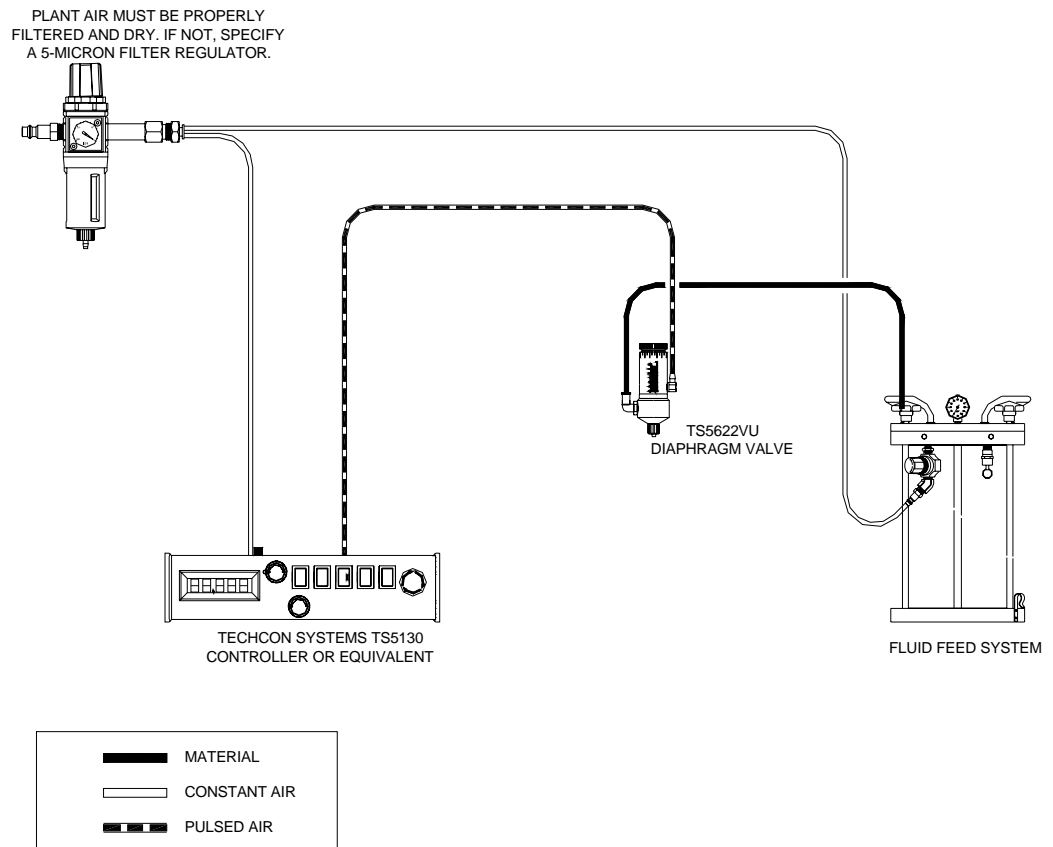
PLANT AIR MUST BE PROPERLY FILTERED AND DRY. IF NOT, SPECIFY A 5-MICRON FILTER REGULATOR.

TS5622VU
DIAPHRAGM VALVE

TECHCON SYSTEMS TS5130
CONTROLLER OR EQUIVALENT

FLUID FEED SYSTEM

MATERIAL
CONSTANT AIR
PULSED AIR